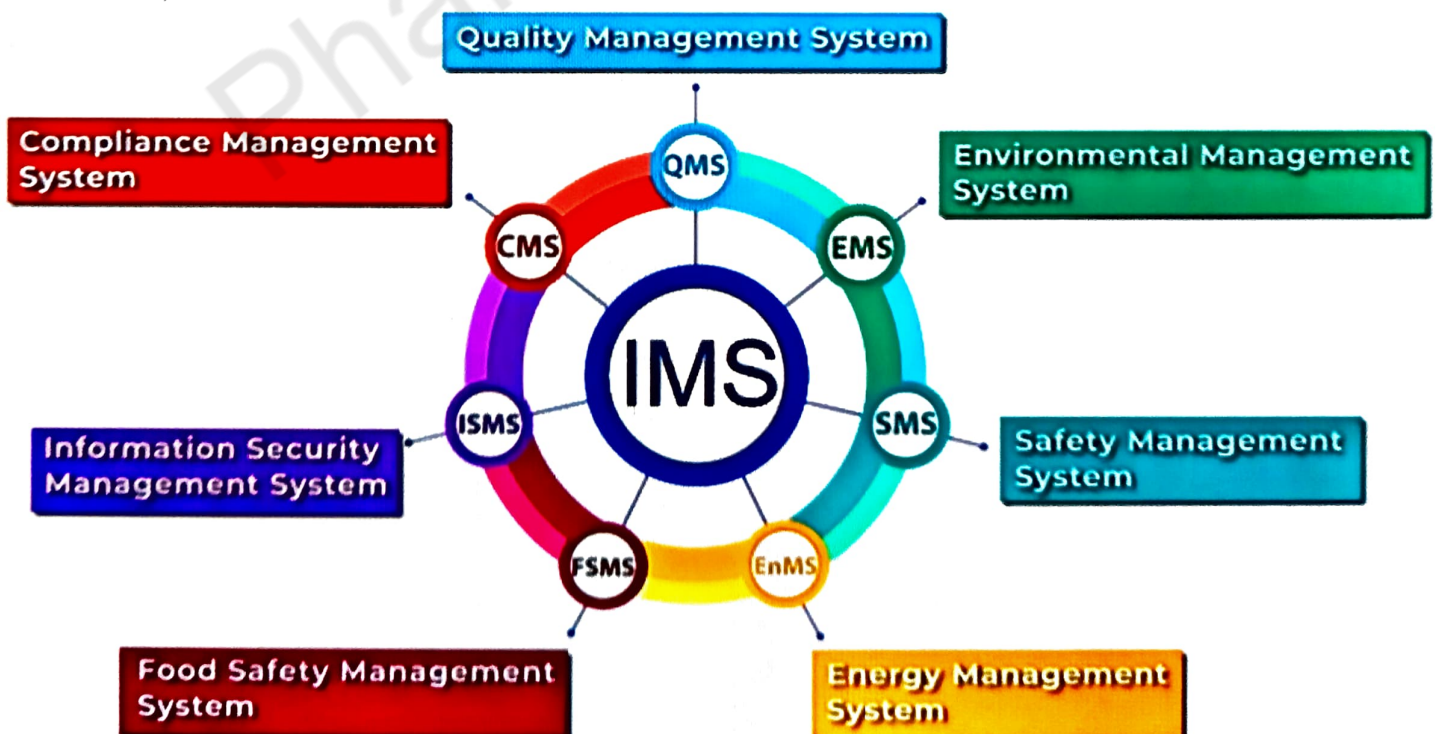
Pha

Quality Management System

QMS

Compliance Management System

CMS

Environmental Management System

EMS

IMS

Information Security Management System

ISMS

SMS

Safety Management System

FSMS

EnMS

Food Safety Management System

Energy Management System